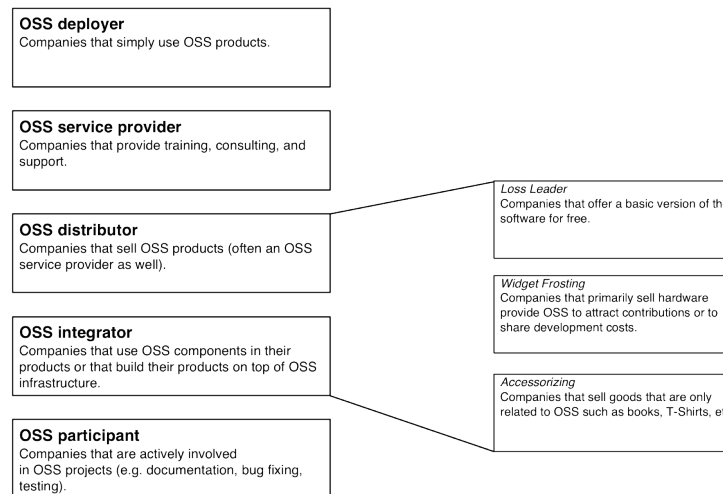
OSS deployer
Companies that simply use OSS products.

OSS service provider
Companies that provide training, consulting, and support.

OSS distributor
Companies that sell OSS products (often an OSS service provider as well).

OSS integrator
Companies that use OSS components in their products or that build their products on top of OSS infrastructure.

OSS participant
Companies that are actively involved in OSS projects (e.g. documentation, bug fixing, testing).

Loss Leader
Companies that offer a basic version of th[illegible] software for free.

Widget Frosting
Companies that primarily sell hardware provide OSS to attract contributions or to share development costs.

Accessorizing
Companies that sell goods that are only related to OSS such as books, T-Shirts, e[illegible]